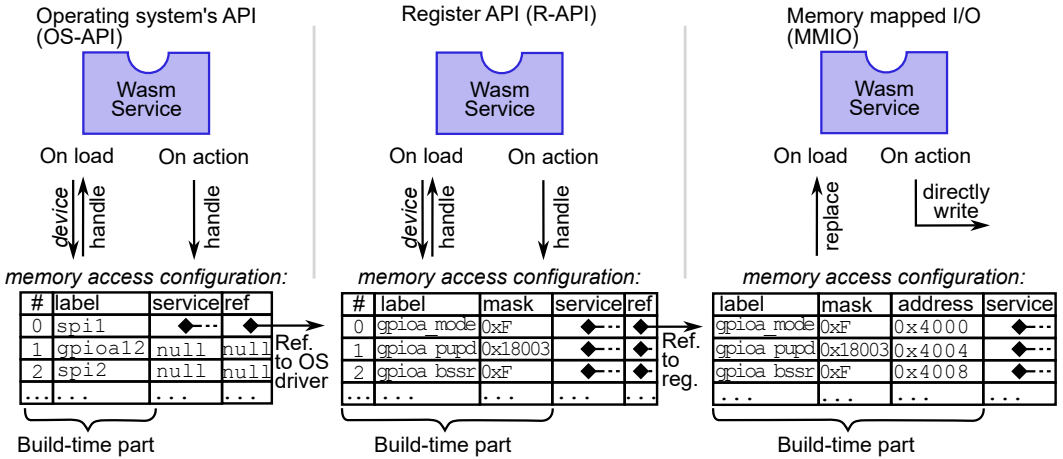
Operating system's API (OS-API)

Wasm Service

On load On action

device handle handle

memory access configuration:

| # | label | service | ref |
|---|---|---|---|
| 0 | spi1 | | |
| 1 | gpioa12 | null | null |
| 2 | spi2 | null | null |
| ... | ... | ... | ... |

Ref. to OS driver

Build-time part

Register API (R-API)

Wasm Service

On load On action

device handle handle

memory access configuration:

| # | label | mask | service | ref |
|---|---|---|---|---|
| 0 | gpioa mode | 0xF | | |
| 1 | gpioa pupd | 0x18003 | | |
| 2 | gpioa bssr | 0xF | | |
| ... | ... | ... | ... | ... |

Ref. to reg.

Build-time part

Memory mapped I/O (MMIO)

Wasm Service

On load On action

replace

directly write

memory access configuration:

| label | mask | address | service |
|---|---|---|---|
| gpioa mode | 0xF | 0x4000 | |
| gpioa pupd | 0x18003 | 0x4004 | |
| gpioa bssr | 0xF | 0x4008 | |
| ... | ... | ... | ... |

Build-time part